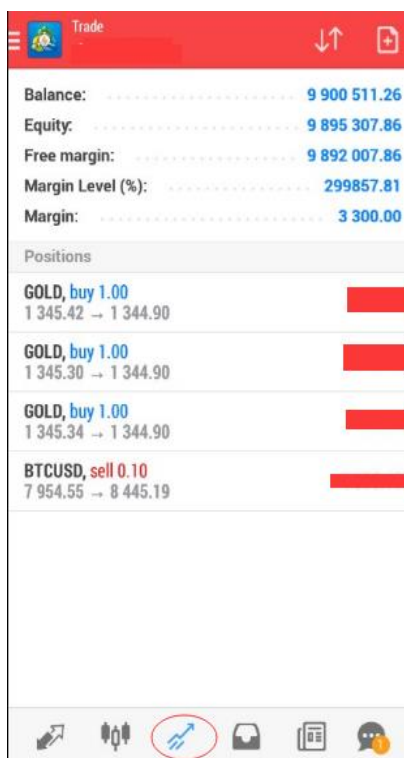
Trade

Balance: 9 900 511.26
Equity: 9 895 307.86
Free margin: 9 892 007.86
Margin Level (%): 299857.81
Margin: 3 300.00

Positions

GOLD, buy 1.00
1 345.42 → 1 344.90

GOLD, buy 1.00
1 345.30 → 1 344.90

GOLD, buy 1.00
1 345.34 → 1 344.90

BTCUSD, sell 0.10
7 954.55 → 8 445.19

1